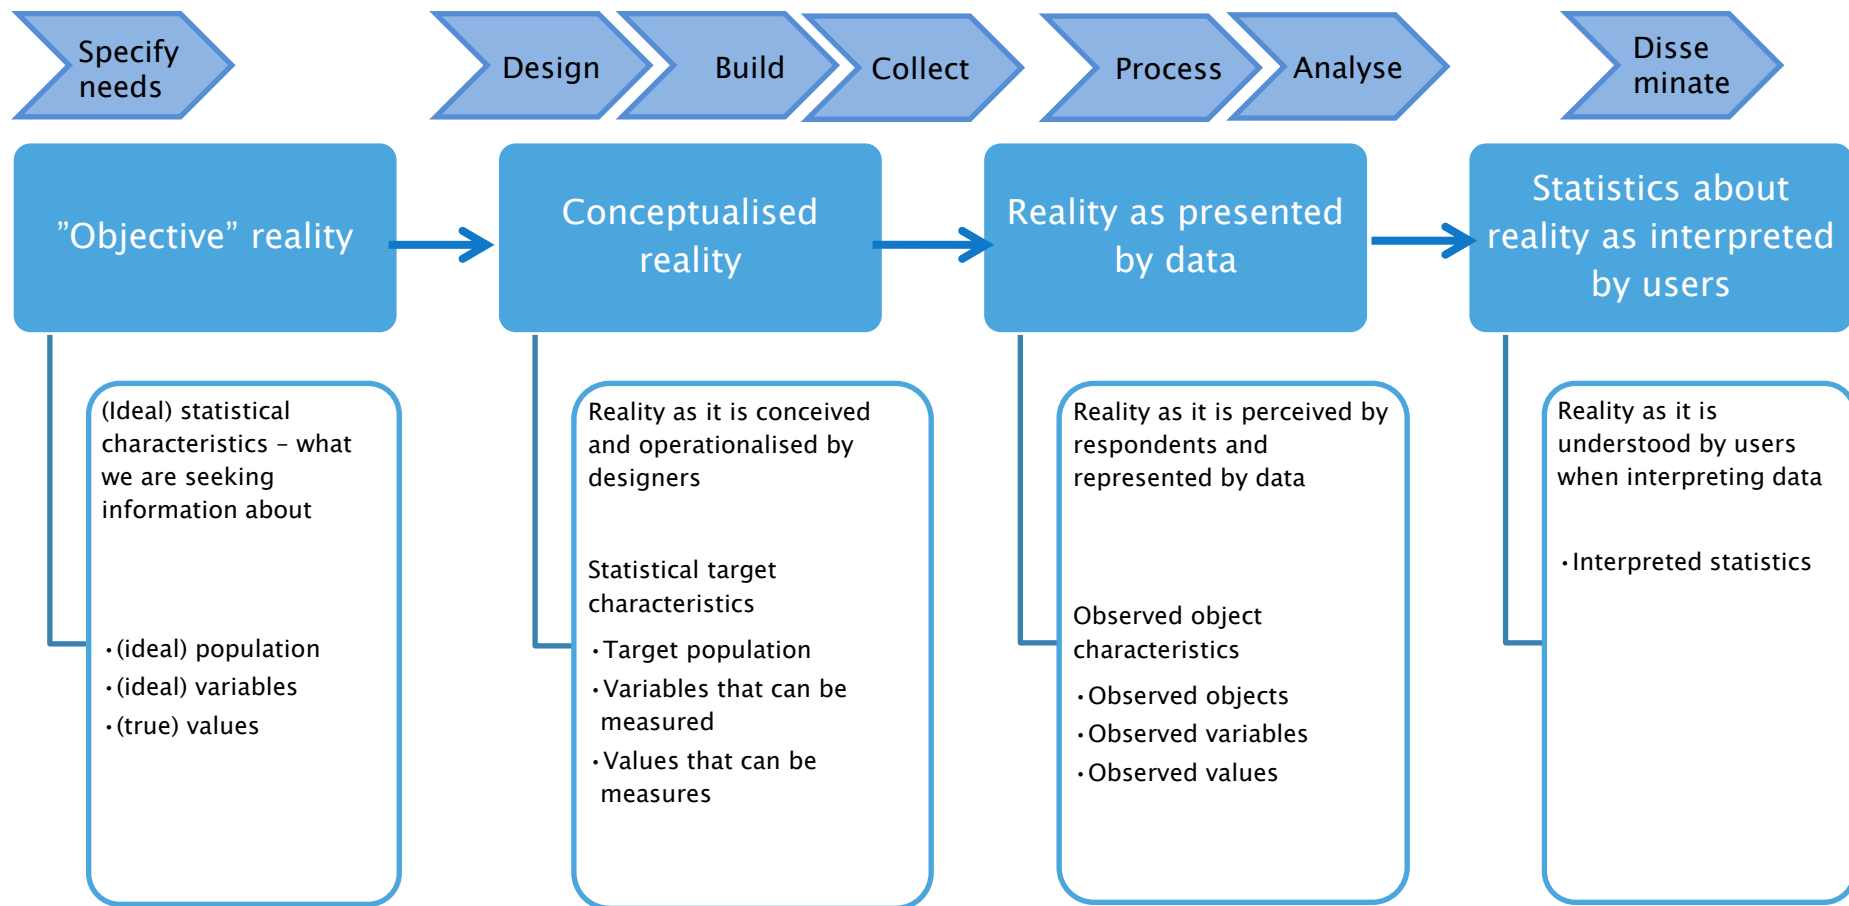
Specify needs

Design

Build

Collect

Process

Analyse

Disse minate

”Objective” reality

Conceptualised reality

Reality as presented by data

Statistics about reality as interpreted by users

(Ideal) statistical characteristics – what we are seeking information about

• (ideal) population
• (ideal) variables
• (true) values

Reality as it is conceived and operationalised by designers

Statistical target characteristics

• Target population
• Variables that can be measured
• Values that can be measures

Reality as it is perceived by respondents and represented by data

Observed object characteristics

• Observed objects
• Observed variables
• Observed values

Reality as it is understood by users when interpreting data

• Interpreted statistics